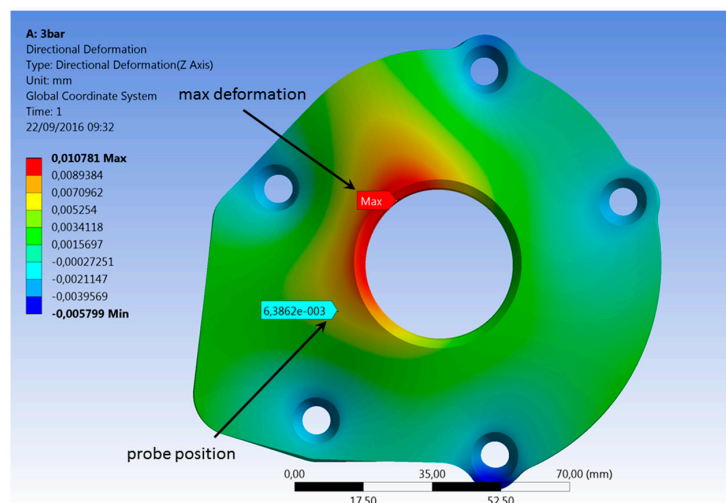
A: 3bar
Directional Deformation
Type: Directional Deformation(Z Axis)
Unit: mm
Global Coordinate System
Time: 1
22/09/2016 09:32

0,010781 Max
0,0089384
0,0070962
0,005254
0,0034118
0,0015697
-0,00027251
-0,0021147
-0,0039569
-0,005799 Min

max deformation

Max

6,3862e-003

probe position

0,00
35,00
70,00 (mm)
17,50
52,50